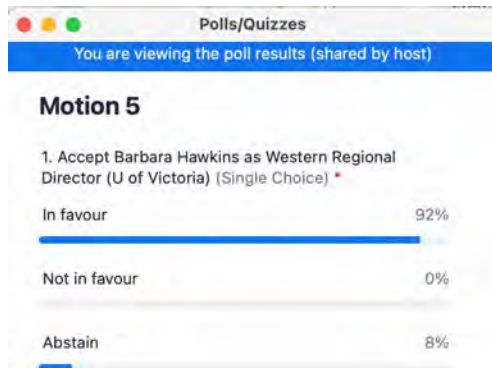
Polls/Quizzes

You are viewing the poll results (shared by host)

Motion 5

1. Accept Barbara Hawkins as Western Regional Director (U of Victoria) (Single Choice) *

In favour 92%

Not in favour 0%

Abstain 8%